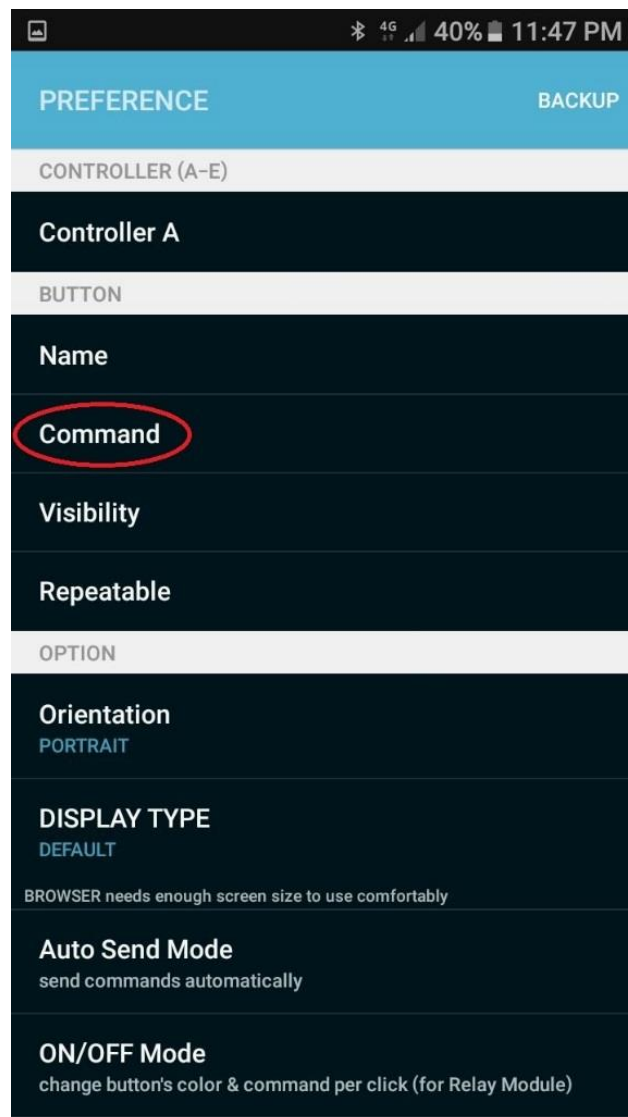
4G 40% 11:47 PM

PREFERENCE

BACKUP

CONTROLLER (A-E)

Controller A

BUTTON

Name

Command

Visibility

Repeatable

OPTION

Orientation
PORTRAIT

DISPLAY TYPE
DEFAULT

BROWSER needs enough screen size to use comfortably

Auto Send Mode
send commands automatically

ON/OFF Mode
change button's color & command per click (for Relay Module)